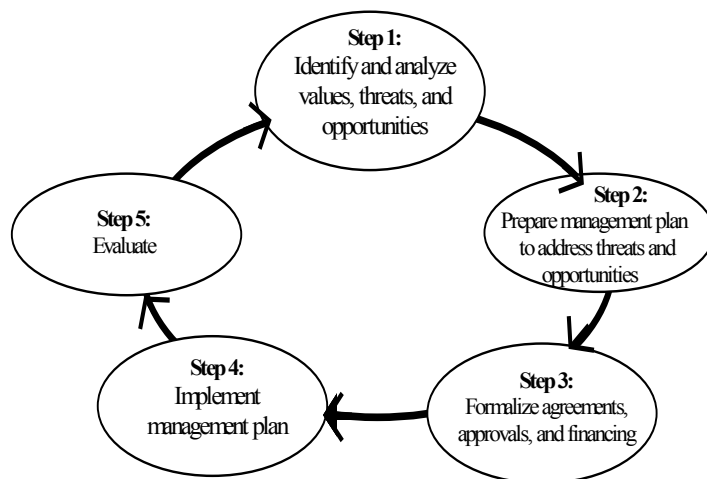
Step 1:
Identify and analyze values, threats, and opportunities

Step 2:
Prepare management plan to address threats and opportunities

Step 3:
Formalize agreements, approvals, and financing

Step 4:
Implement management plan

Step 5:
Evaluate